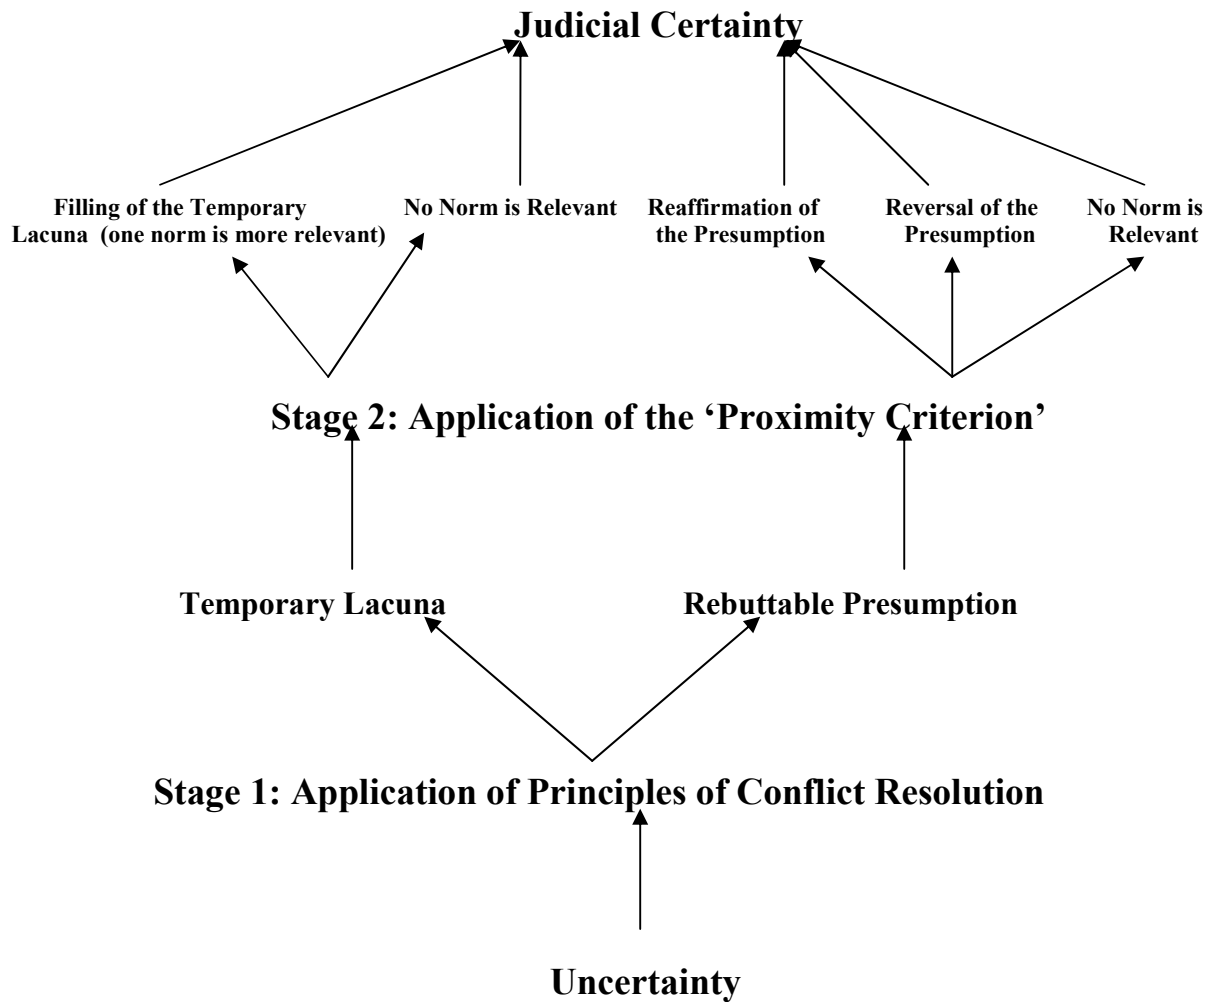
Judicial Certainty

Filling of the Temporary Lacuna (one norm is more relevant)

No Norm is Relevant

Reaffirmation of the Presumption

Reversal of the Presumption

No Norm is Relevant

Stage 2: Application of the 'Proximity Criterion'

Temporary Lacuna

Rebuttable Presumption

Stage 1: Application of Principles of Conflict Resolution

Uncertainty